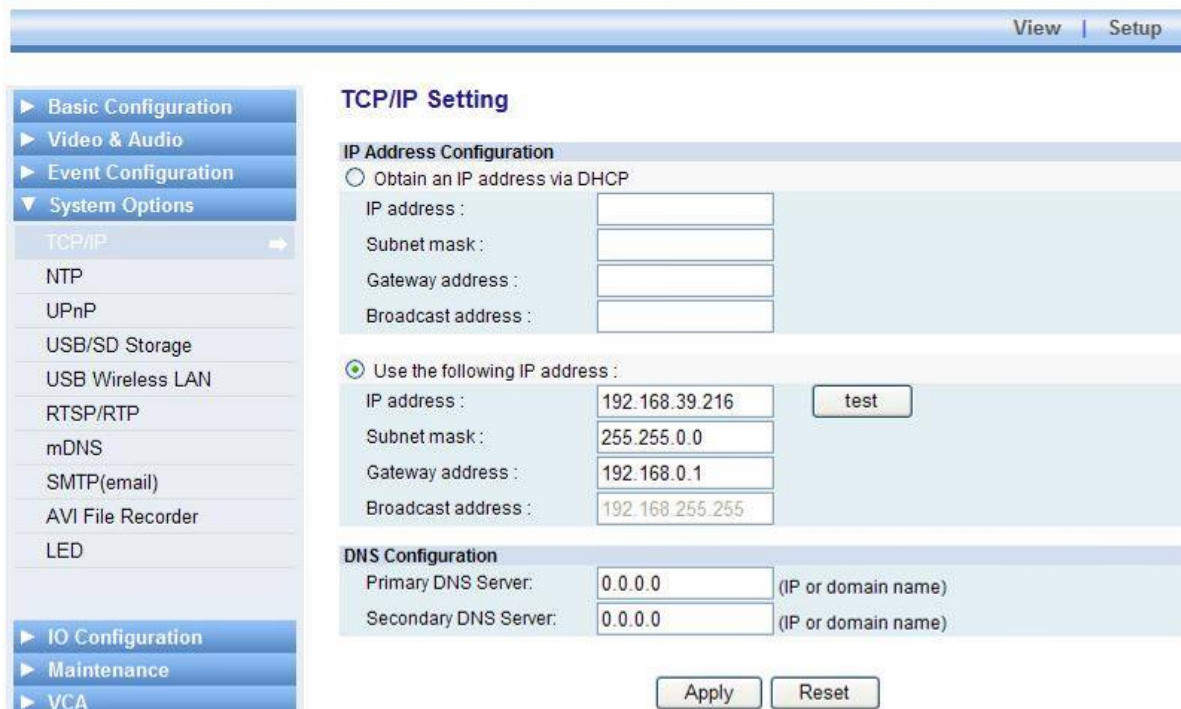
View | Setup

► Basic Configuration
► Video & Audio
► Event Configuration
▼ System Options
TCP/IP
NTP
UPnP
USB/SD Storage
USB Wireless LAN
RTSP/RTP
mDNS
SMTP(email)
AVI File Recorder
LED

► IO Configuration
► Maintenance
► VCA

TCP/IP Setting

IP Address Configuration

Obtain an IP address via DHCP

IP address :

Subnet mask :

Gateway address :

Broadcast address :

Use the following IP address :

| IP address : | 192.168.39.216 | test |
|---|---|---|
| Subnet mask : | 255.255.0.0 | |
| Gateway address : | 192.168.0.1 | |
| Broadcast address : | 192.168.255.255 | |

DNS Configuration

| Primary DNS Server: | 0.0.0.0 | (IP or domain name) |
|---|---|---|
| Secondary DNS Server: | 0.0.0.0 | (IP or domain name) |

Apply Reset